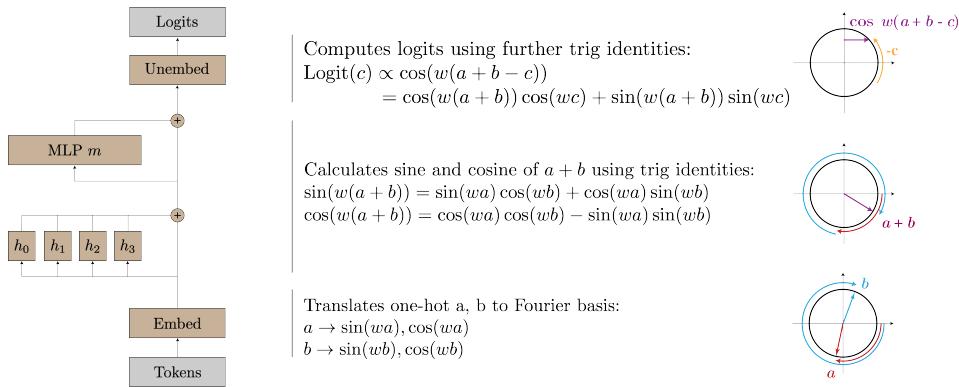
Logits

Unembed

+

MLP $m$

+

$h_0$ $h_1$ $h_2$ $h_3$

Embed

Tokens

Computes logits using further trig identities:
$\text{Logit}(c) \propto \cos(w(a+b-c))$
$= \cos(w(a+b))\cos(wc) + \sin(w(a+b))\sin(wc)$

$\cos\ w(a+b-c)$

-c

Calculates sine and cosine of $a+b$ using trig identities:
$\sin(w(a+b)) = \sin(wa)\cos(wb) + \cos(wa)\sin(wb)$
$\cos(w(a+b)) = \cos(wa)\cos(wb) - \sin(wa)\sin(wb)$

$a+b$

Translates one-hot a, b to Fourier basis:
$a \to \sin(wa), \cos(wa)$
$b \to \sin(wb), \cos(wb)$

$b$

$a$